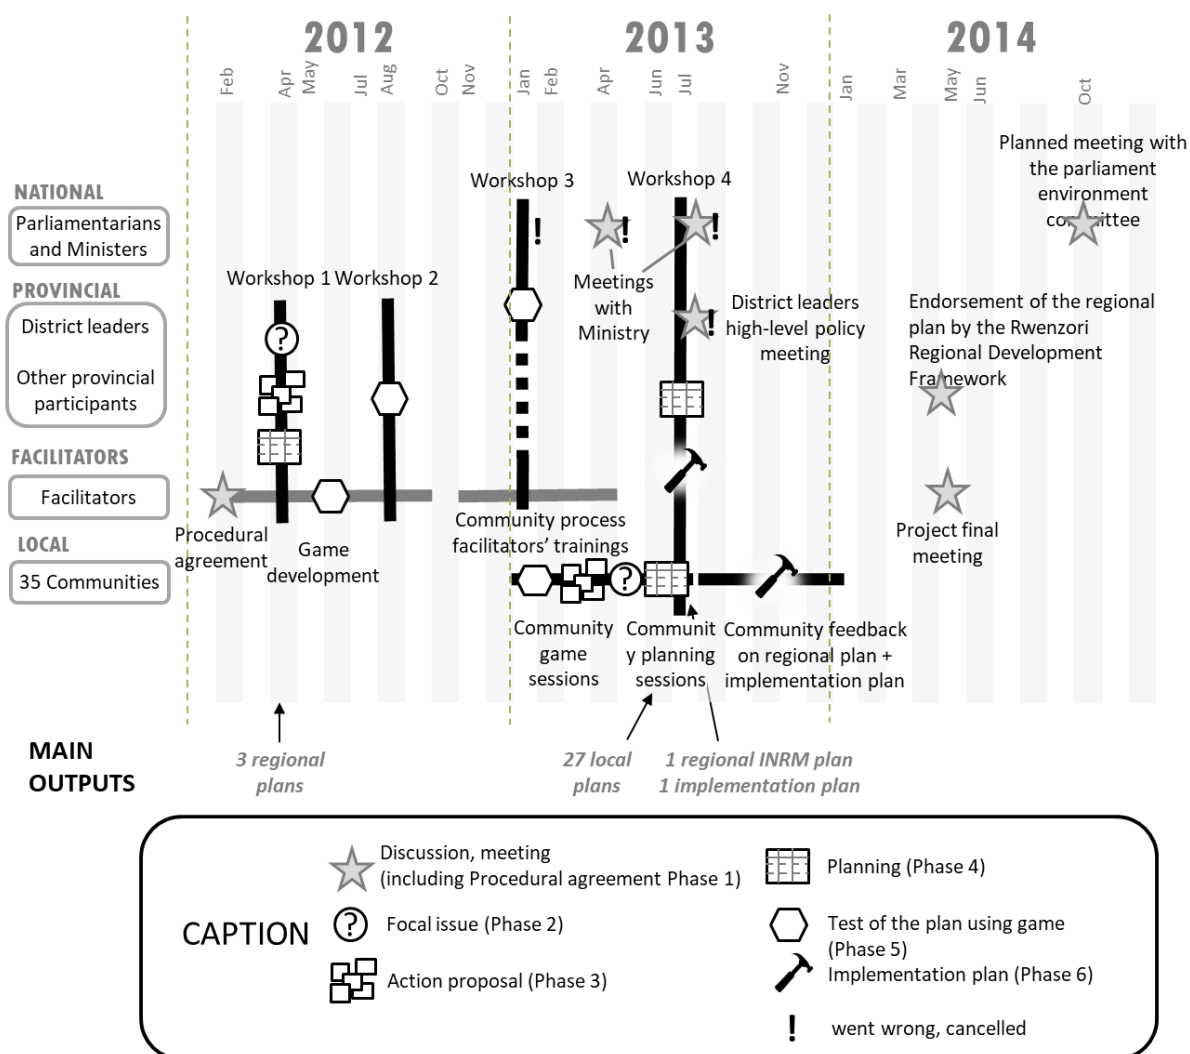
2012

2013

2014

Feb Apr May Jul Aug Oct Nov Jan Feb Apr Jun Jul Nov Jan Mar May Jun Oct

NATIONAL

Parliamentarians and Ministers

PROVINCIAL

District leaders

Other provincial participants

FACILITATORS

Facilitators

LOCAL

35 Communities

Planned meeting with the parliament environment committee

Workshop 3

Workshop 4

!

!

!

Meetings with Ministry

Workshop 1

Workshop 2

District leaders high-level policy meeting

Endorsement of the regional plan by the Rwenzori Regional Development Framework

?

Procedural agreement

Game development

Community process facilitators' trainings

Project final meeting

?

Community game sessions

Community planning sessions

Community feedback on regional plan + implementation plan

MAIN OUTPUTS

3 regional plans

27 local plans

1 regional INRM plan
1 implementation plan

CAPTION

Discussion, meeting (including Procedural agreement Phase 1)

?

Focal issue (Phase 2)

Action proposal (Phase 3)

Planning (Phase 4)

Test of the plan using game (Phase 5)

Implementation plan (Phase 6)

!

went wrong, cancelled